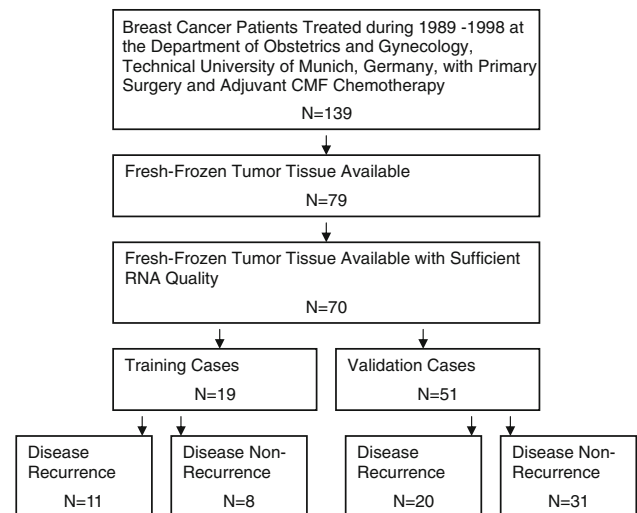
Breast Cancer Patients Treated during 1989 -1998 at the Department of Obstetrics and Gynecology, Technical University of Munich, Germany, with Primary Surgery and Adjuvant CMF Chemotherapy

N=139

Fresh-Frozen Tumor Tissue Available

N=79

Fresh-Frozen Tumor Tissue Available with Sufficient RNA Quality

N=70

Training Cases

N=19

Validation Cases

N=51

Disease Recurrence

N=11

Disease Non-Recurrence

N=8

Disease Recurrence

N=20

Disease Non-Recurrence

N=31